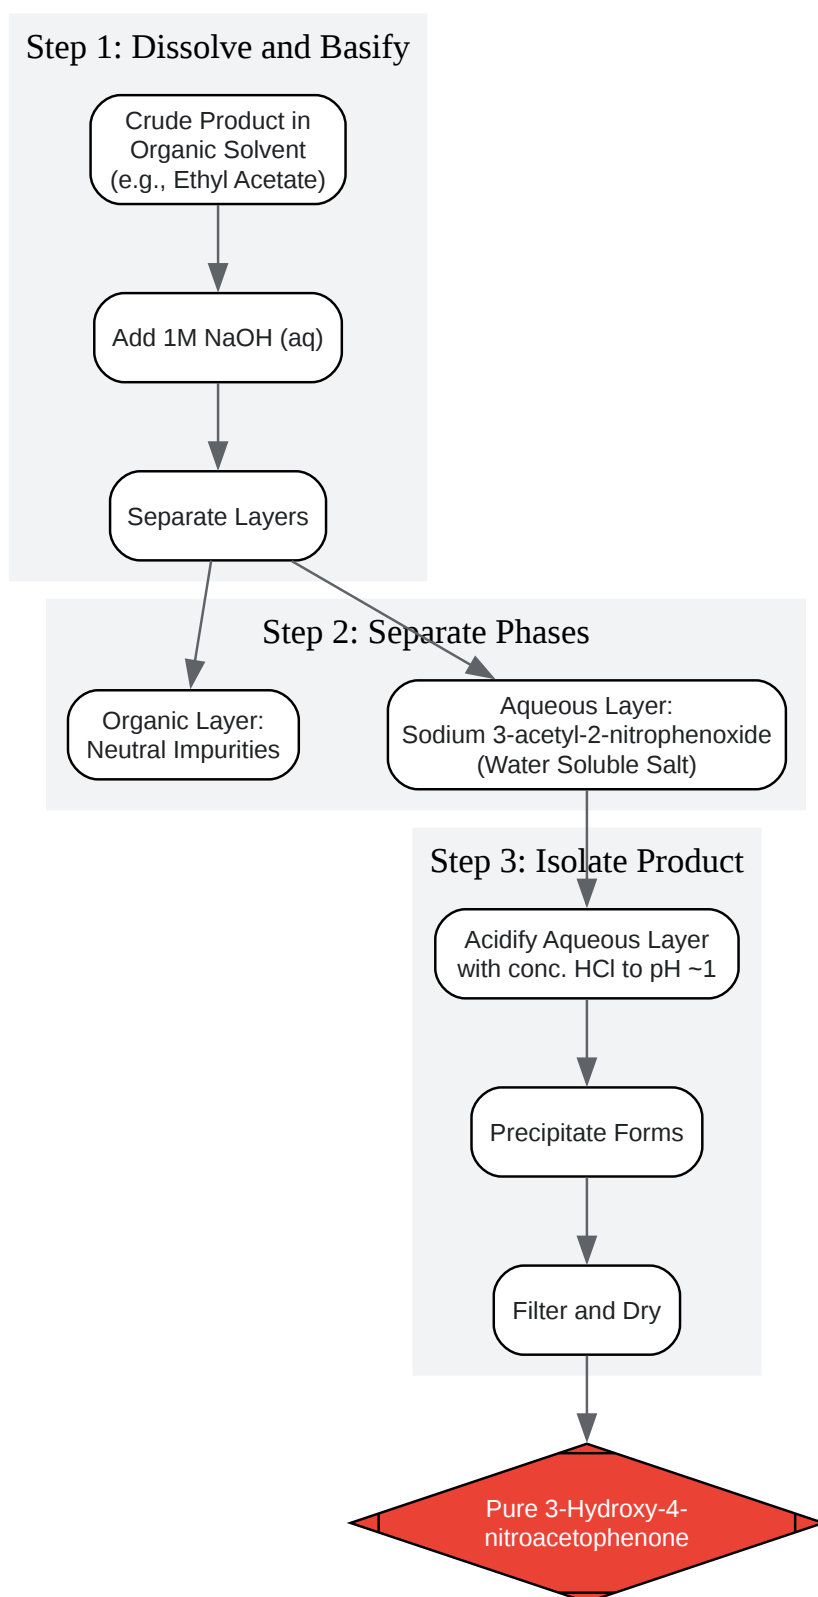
Step 1: Dissolve and Basify

Crude Product in Organic Solvent (e.g., Ethyl Acetate)

Add 1M NaOH (aq)

Separate Layers

Step 2: Separate Phases

Organic Layer: Neutral Impurities

Aqueous Layer: Sodium 3-acetyl-2-nitrophenoxide (Water Soluble Salt)

Step 3: Isolate Product

Acidify Aqueous Layer with conc. HCl to pH ~1

Precipitate Forms

Filter and Dry

Pure 3-Hydroxy-4-nitroacetophenone